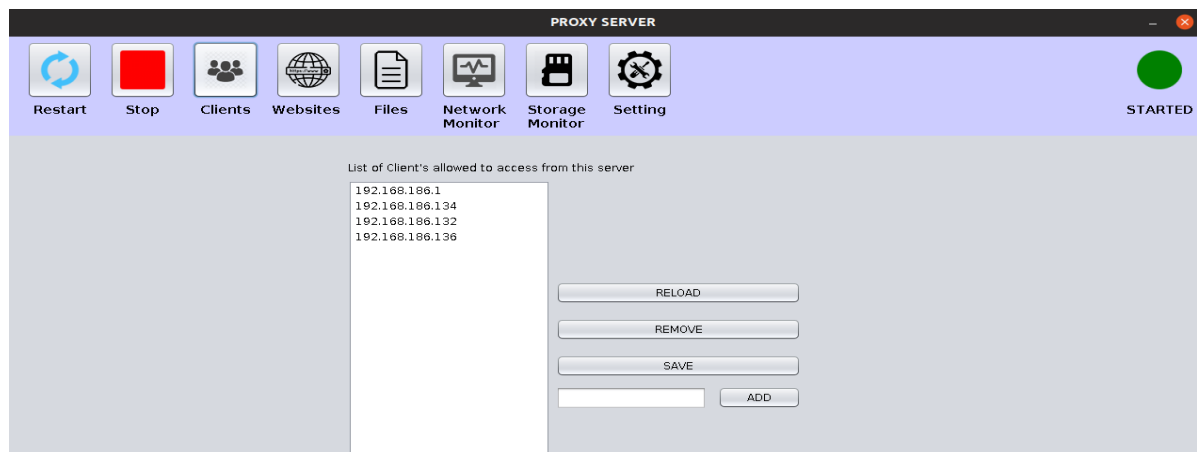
PROXY SERVER

Restart Stop Clients Websites Files Network Monitor Storage Monitor Setting

STARTED

List of Client's allowed to access from this server

192.168.186.1
192.168.186.134
192.168.186.132
192.168.186.136

RELOAD

REMOVE

SAVE

ADD